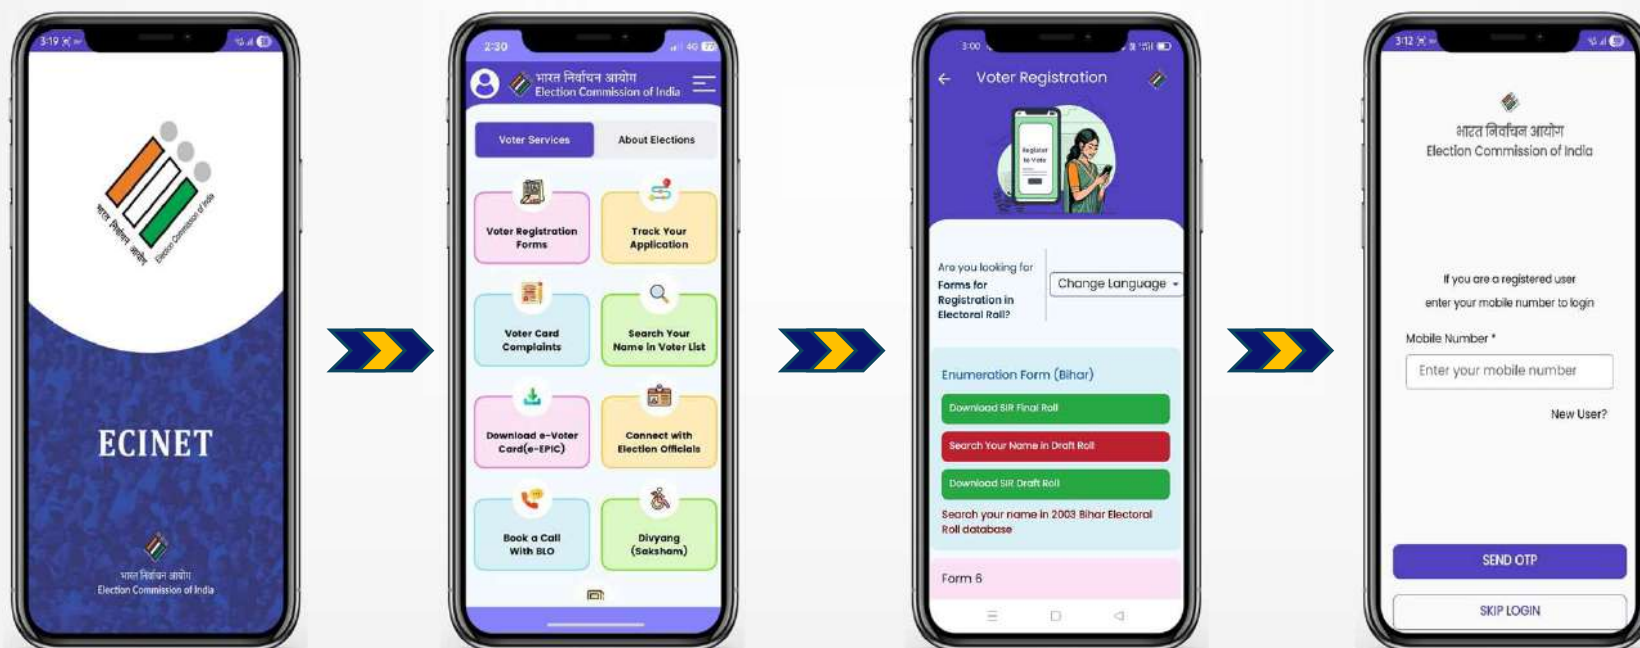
3:19

भारत निर्वाचन आयोग Election Commission of India

ECINET

भारत निर्वाचन आयोग
Election Commission of India

2:30

भारत निर्वाचन आयोग
Election Commission of India

Voter Services

About Elections

Voter Registration Forms

Track Your Application

Voter Card Complaints

Search Your Name in Voter List

Download e-Voter Card(e-EPIC)

Connect with Election Officials

Book a Call With BLO

Divyang (Saksham)

3:00

Voter Registration

Register to Vote

Are you looking for Forms for Registration in Electoral Roll?

Change Language

Enumeration Form (Bihar)

Download SIR Final Roll

Search Your Name in Draft Roll

Download SIR Draft Roll

Search your name in 2003 Bihar Electoral Roll database

Form 6

3:12

भारत निर्वाचन आयोग
Election Commission of India

If you are a registered user enter your mobile number to login

Mobile Number *

Enter your mobile number

New User?

SEND OTP

SKIP LOGIN